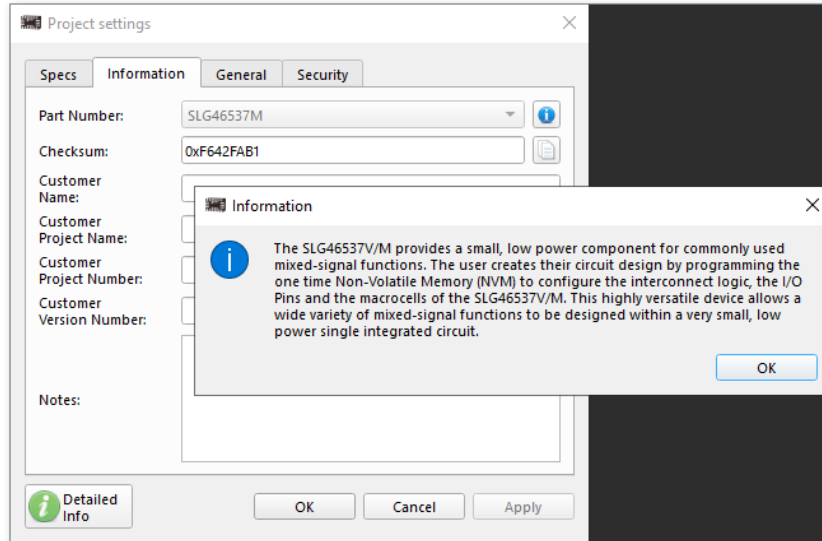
Project settings

Specs Information General Security

Part Number: SLG46537M

Checksum: 0xF642FAB1

Customer Name:

Customer Project Name:

Customer Project Number:

Customer Version Number:

Notes:

Information

The SLG46537V/M provides a small, low power component for commonly used mixed-signal functions. The user creates their circuit design by programming the one time Non-Volatile Memory (NVM) to configure the interconnect logic, the I/O Pins and the macrocells of the SLG46537V/M. This highly versatile device allows a wide variety of mixed-signal functions to be designed within a very small, low power single integrated circuit.

OK

Detailed Info

OK Cancel Apply